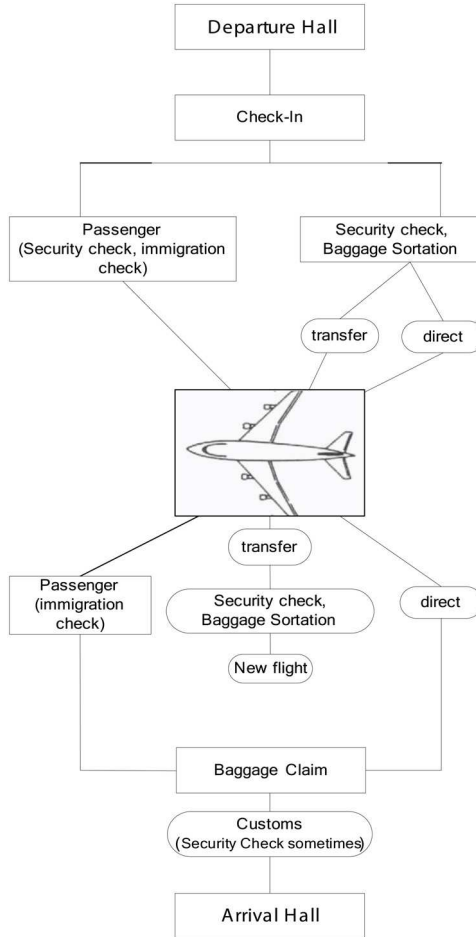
Departure Hall

Check-In

Passenger (Security check, immigration check)

Security check, Baggage Sortation

transfer

direct

transfer

Passenger (immigration check)

Security check, Baggage Sortation

direct

New flight

Baggage Claim

Customs (Security Check sometimes)

Arrival Hall